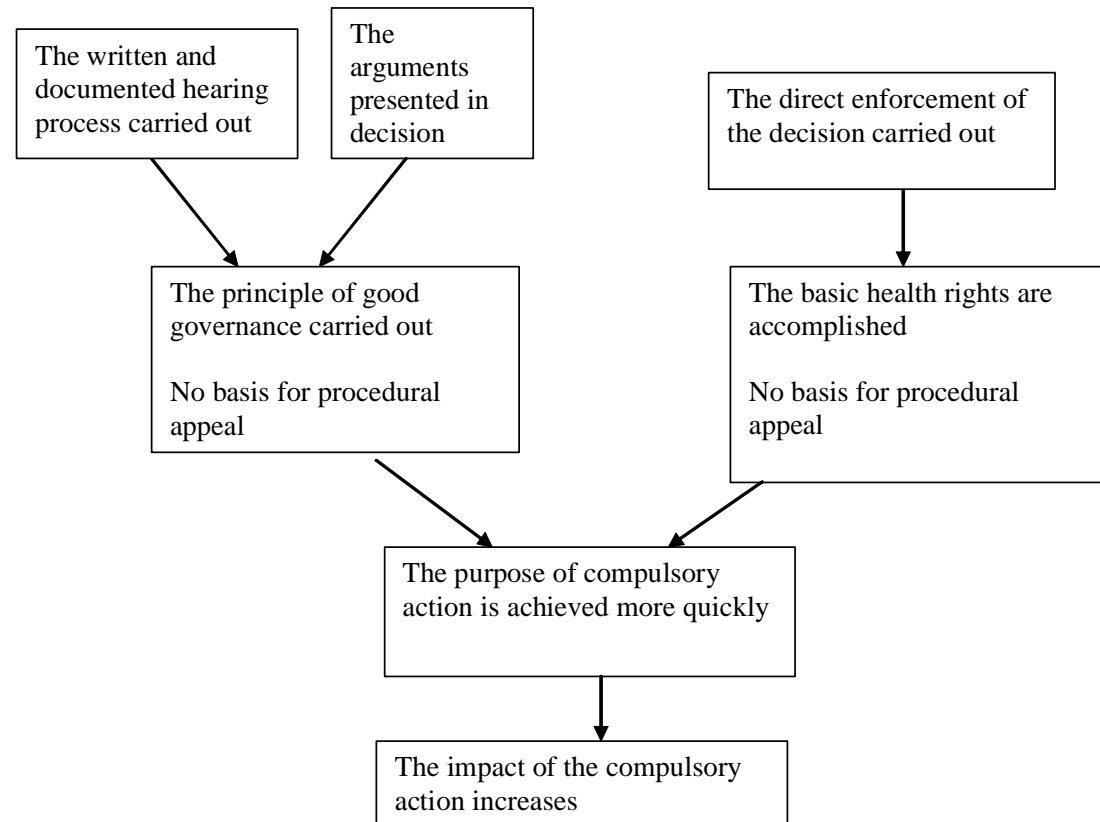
The written and documented hearing process carried out

The arguments presented in decision

The direct enforcement of the decision carried out

The principle of good governance carried out

No basis for procedural appeal

The basic health rights are accomplished

No basis for procedural appeal

The purpose of compulsory action is achieved more quickly

The impact of the compulsory action increases